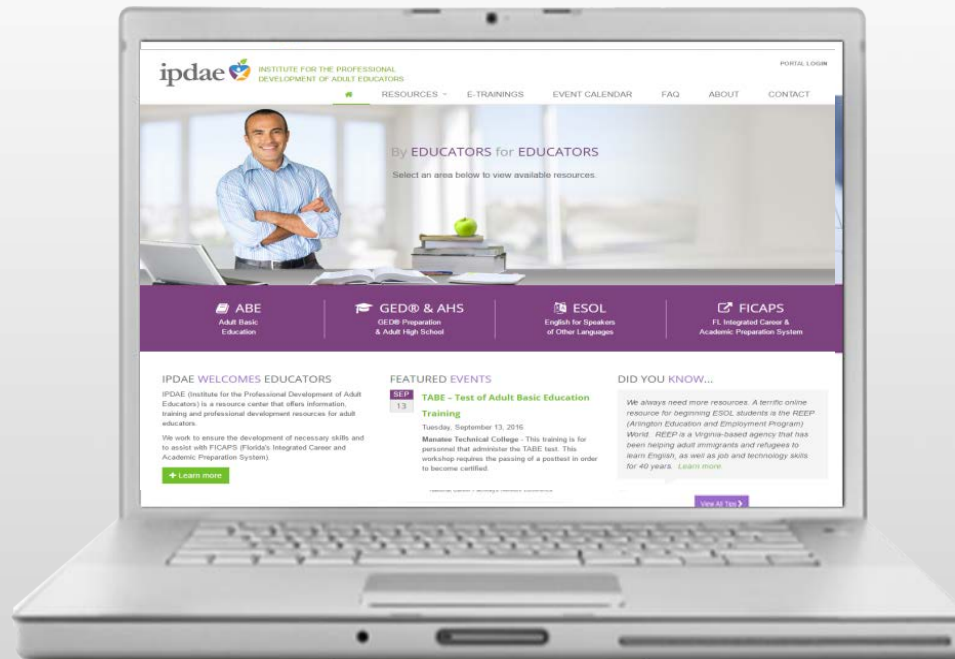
ipdae INSTITUTE FOR THE PROFESSIONAL DEVELOPMENT OF ADULT EDUCATORS

PORTAL LOGIN

RESOURCES E-TRAININGS EVENT CALENDAR FAQ ABOUT CONTACT

By EDUCATORS for EDUCATORS

Select an area below to view available resources.

ABE
Adult Basic Education

GED® & AHS
GED® Preparation & Adult High School

ESOL
English for Speakers of Other Languages

FICAPS
FL Integrated Career & Academic Preparation System

IPDAE WELCOMES EDUCATORS

IPDAE (Institute for the Professional Development of Adult Educators) is a resource center that offers information, training and professional development resources for adult educators.

We work to ensure the development of necessary skills and to assist with FICAPS (Florida's Integrated Career and Academic Preparation System).

+ Learn more

FEATURED EVENTS

SEP 13

TABE – Test of Adult Basic Education Training

Tuesday, September 13, 2016

Manatee Technical College - This training is for personnel that administer the TABE test. This workshop requires the passing of a posttest in order to become certified.

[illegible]

DID YOU KNOW...

We always need more resources. A terrific online resource for beginning ESOL students is the REEP (Arlington Education and Employment Program) World. REEP is a Virginia-based agency that has been helping adult immigrants and refugees to learn English, as well as job and technology skills for 40 years. Learn more

View All Tips